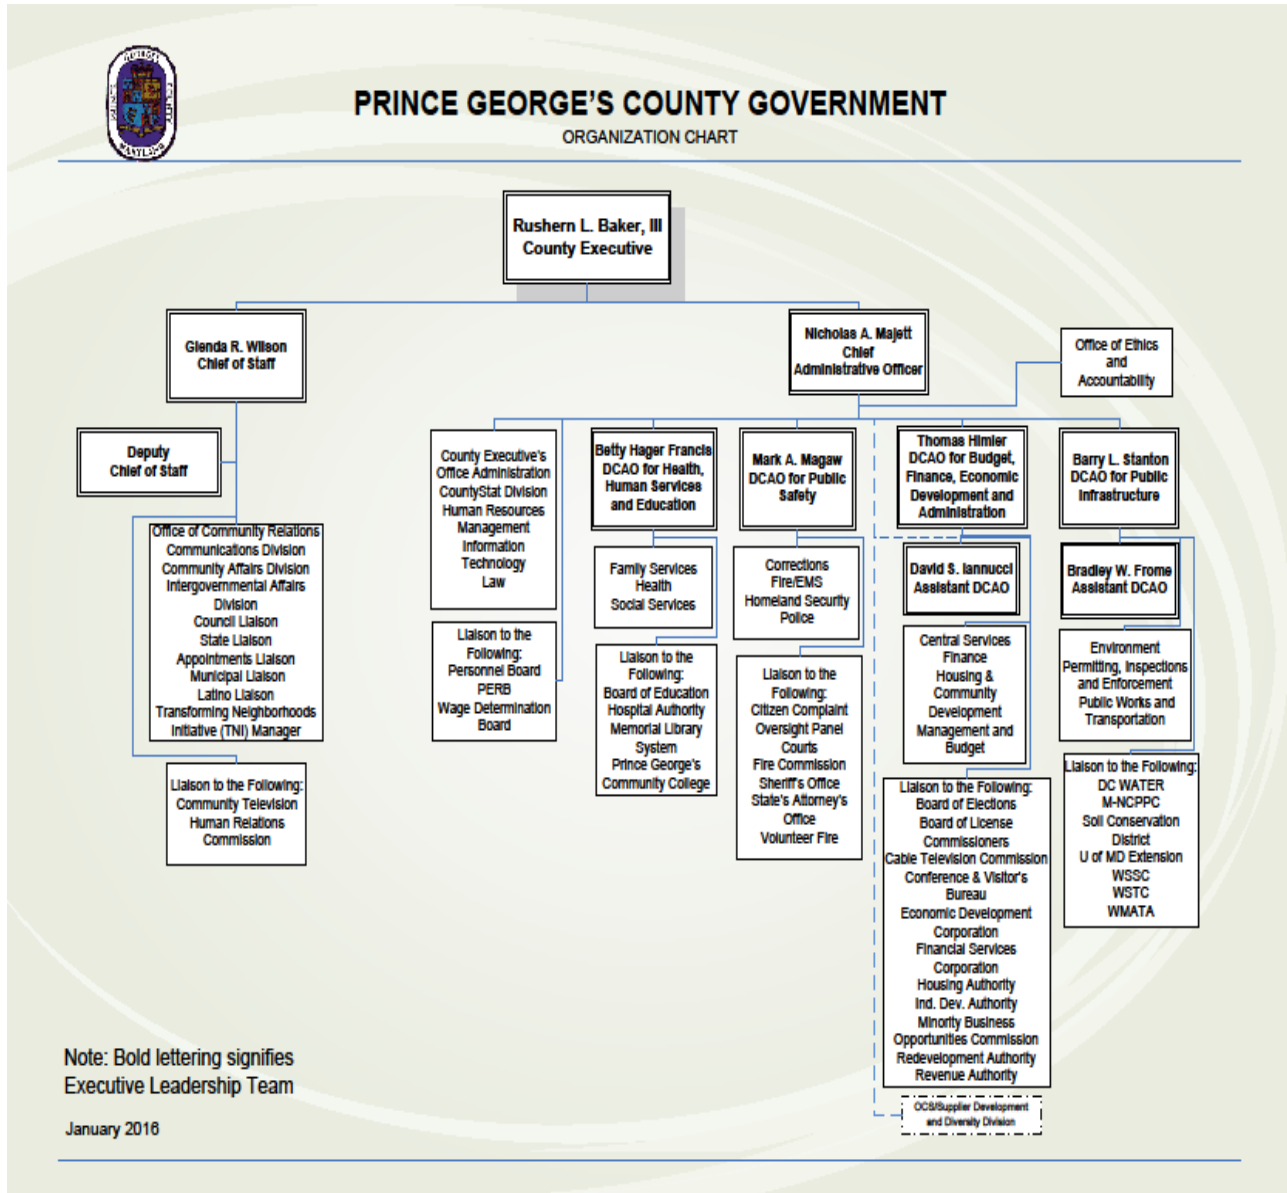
PRINCE GEORGE'S COUNTY GOVERNMENT
ORGANIZATION CHART

Rushern L. Baker, III
County Executive

Glenda R. Wilson
Chief of Staff

Deputy
Chief of Staff

Office of Community Relations
Communications Division
Community Affairs Division
Intergovernmental Affairs Division
Council Liaison
State Liaison
Appointments Liaison
Municipal Liaison
Latino Liaison
Transforming Neighborhoods Initiative (TNI) Manager

Liaison to the Following:
Community Television
Human Relations Commission

Nicholas A. Majett
Chief
Administrative Officer

Office of Ethics and Accountability

County Executive's Office Administration
CountyStat Division
Human Resources Management
Information Technology
Law

Liaison to the Following:
Personnel Board
PERB
Wage Determination Board

Betty Hager Francis
DCAO for Health, Human Services and Education

Family Services
Health
Social Services

Liaison to the Following:
Board of Education
Hospital Authority
Memorial Library System
Prince George's Community College

Mark A. Magaw
DCAO for Public Safety

Corrections
Fire/EMS
Homeland Security
Police

Liaison to the Following:
Citizen Complaint Oversight Panel
Courts
Fire Commission
Sheriff's Office
State's Attorney's Office
Volunteer Fire

Thomas Himler
DCAO for Budget, Finance, Economic Development and Administration

David S. Iannucci
Assistant DCAO

Central Services
Finance
Housing & Community Development
Management and Budget

Liaison to the Following:
Board of Elections
Board of License Commissioners
Cable Television Commission
Conference & Visitor's Bureau
Economic Development Corporation
Financial Services Corporation
Housing Authority
Ind. Dev. Authority
Minority Business Opportunities Commission
Redevelopment Authority
Revenue Authority

OCS/Supplier Development and Diversity Division

Barry L. Stanton
DCAO for Public Infrastructure

Bradley W. Frome
Assistant DCAO

Environment
Permitting, Inspections and Enforcement
Public Works and Transportation

Liaison to the Following:
DC WATER
M-NCPPC
Soil Conservation District
U of MD Extension
WSSC
WSTC
WMATA

Note: Bold lettering signifies Executive Leadership Team

January 2016